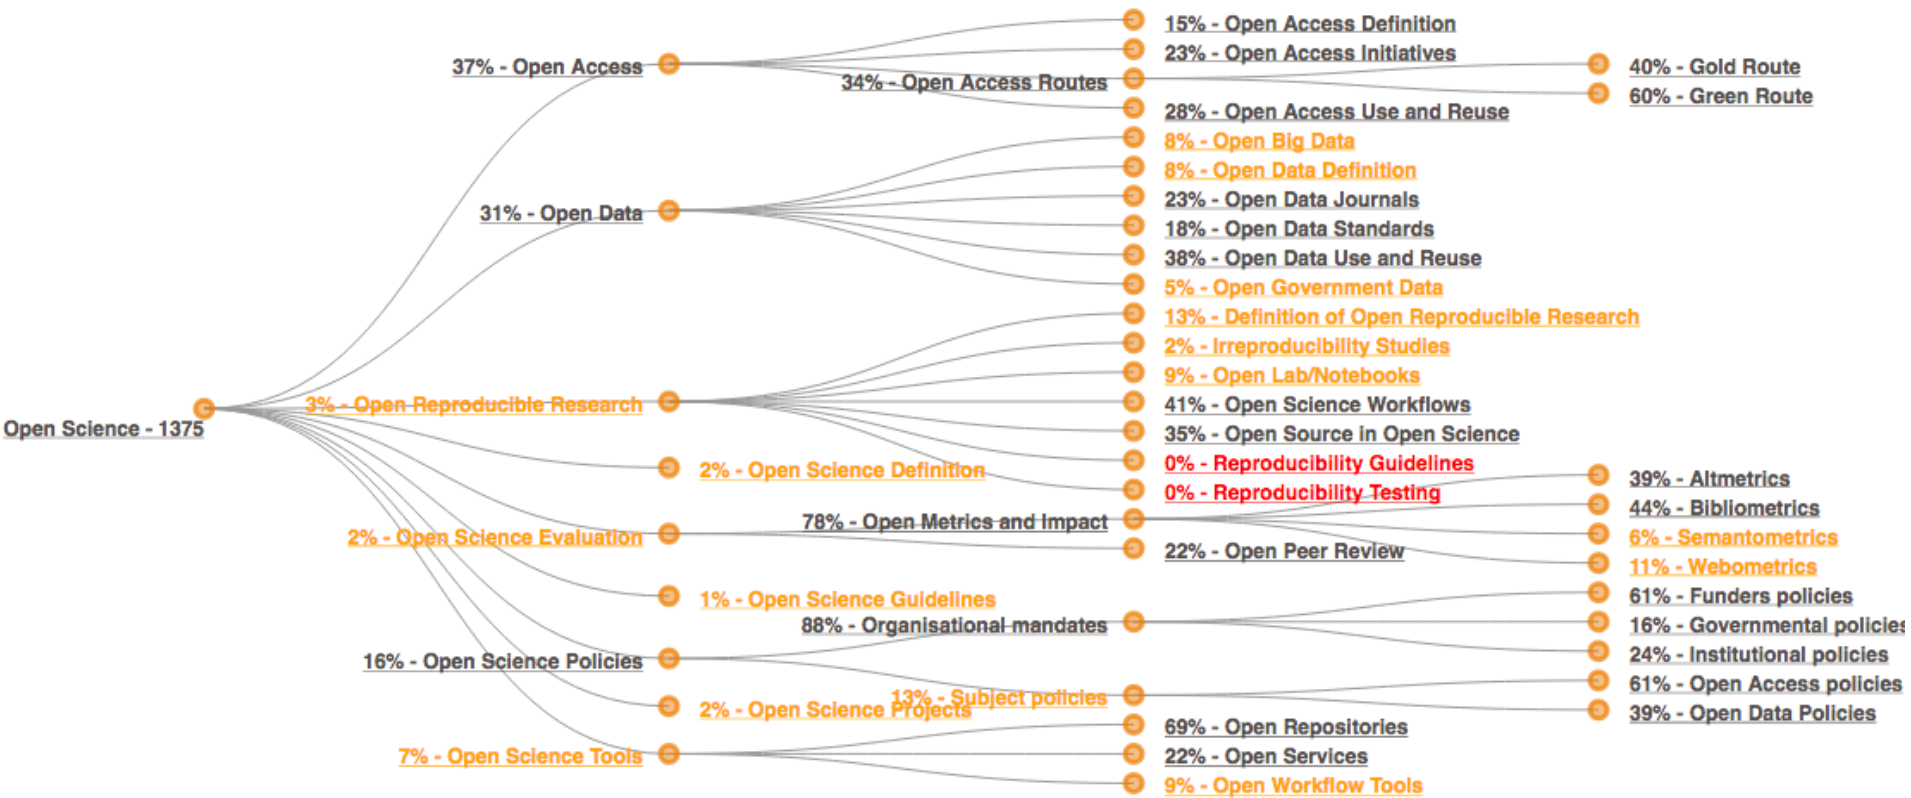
15% - Open Access Definition
23% - Open Access Initiatives
37% - Open Access
34% - Open Access Routes
40% - Gold Route
60% - Green Route
28% - Open Access Use and Reuse
8% - Open Big Data
8% - Open Data Definition
31% - Open Data
23% - Open Data Journals
18% - Open Data Standards
38% - Open Data Use and Reuse
5% - Open Government Data
13% - Definition of Open Reproducible Research
2% - Irreproducibility Studies
9% - Open Lab/Notebooks
3% - Open Reproducible Research
41% - Open Science Workflows
Open Science - 1375
35% - Open Source in Open Science
0% - Reproducibility Guidelines
2% - Open Science Definition
0% - Reproducibility Testing
39% - Altmetrics
44% - Bibliometrics
78% - Open Metrics and Impact
2% - Open Science Evaluation
6% - Semantometrics
22% - Open Peer Review
11% - Webometrics
61% - Funders policies
1% - Open Science Guidelines
88% - Organisational mandates
16% - Governmental policies
16% - Open Science Policies
24% - Institutional policies
13% - Subject policies
61% - Open Access policies
2% - Open Science Projects
39% - Open Data Policies
69% - Open Repositories
7% - Open Science Tools
22% - Open Services
9% - Open Workflow Tools